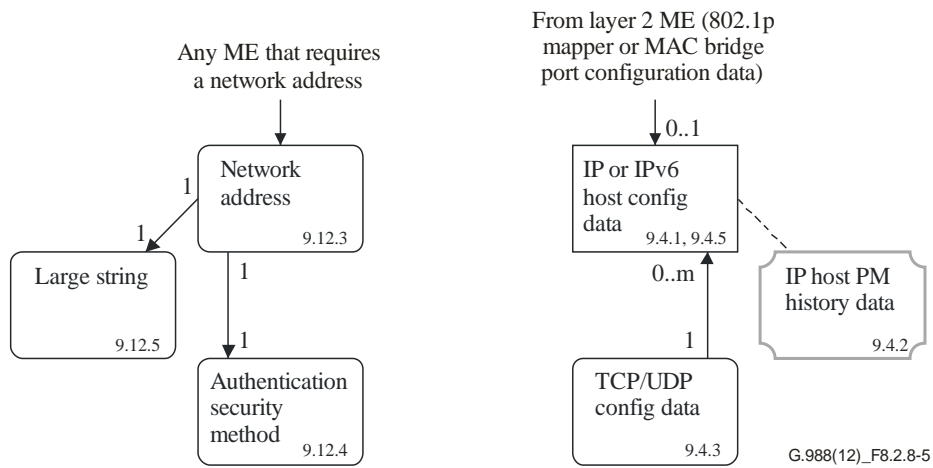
Any ME that requires a network address

Network address
9.12.3

1

1

Large string
9.12.5

1

1

Authentication security method
9.12.4

From layer 2 ME (802.1p mapper or MAC bridge port configuration data)

0..1

IP or IPv6 host config data
9.4.1, 9.4.5

IP host PM history data
9.4.2

0..m

1

TCP/UDP config data
9.4.3

G.988(12)_F8.2.8-5